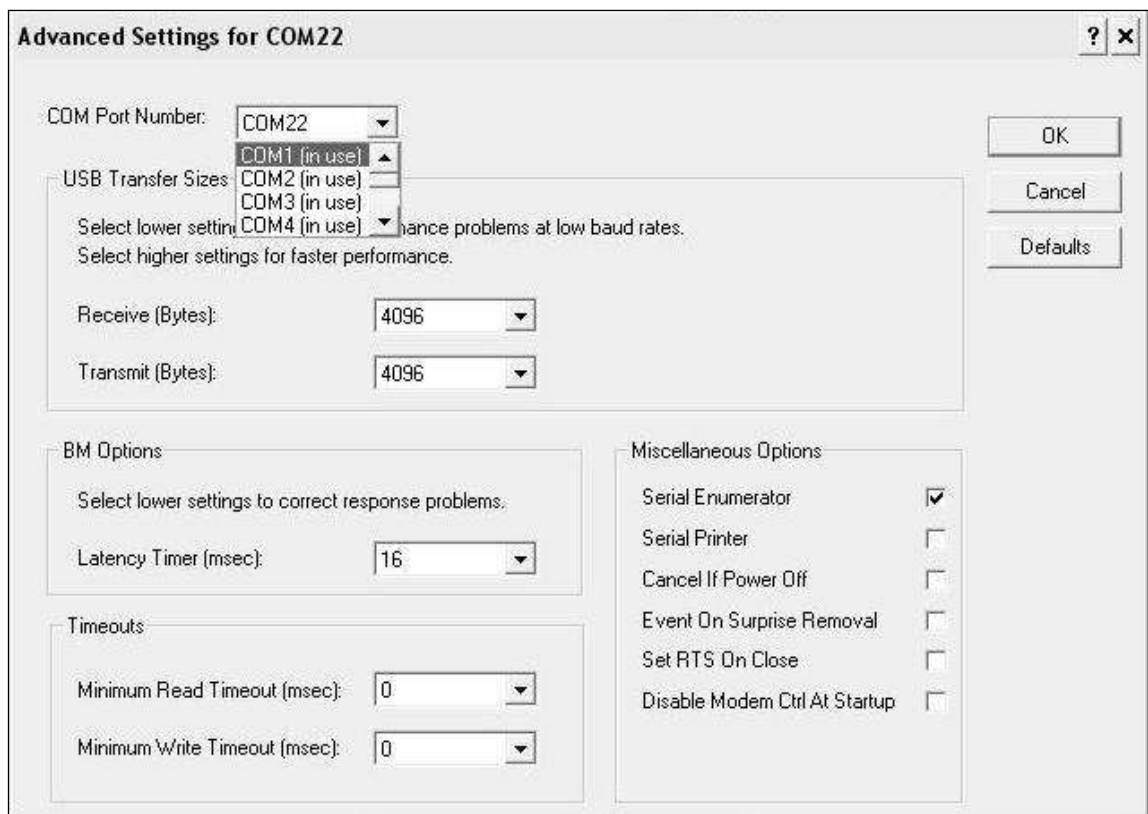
Advanced Settings for COM22

? ×

COM Port Number: COM22

COM1 (in use)
COM2 (in use)
COM3 (in use)
COM4 (in use)

OK

Cancel

Defaults

USB Transfer Sizes

Select lower settin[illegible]nance problems at low baud rates.
Select higher settings for faster performance.

Receive (Bytes): 4096

Transmit (Bytes): 4096

BM Options

Select lower settings to correct response problems.

Latency Timer (msec): 16

Timeouts

Minimum Read Timeout (msec): 0

Minimum Write Timeout (msec): 0

Miscellaneous Options

Serial Enumerator

Serial Printer

Cancel If Power Off

Event On Surprise Removal

Set RTS On Close

Disable Modem Ctrl At Startup